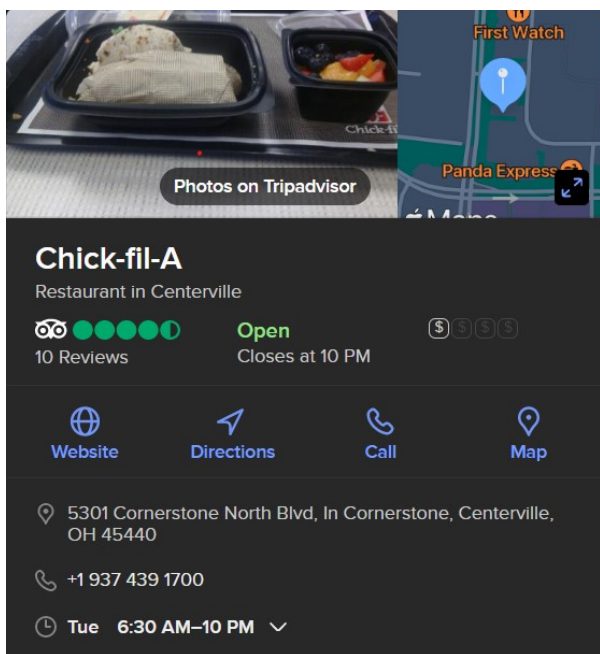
First Watch

Panda Express

Chick-fil

Photos on Tripadvisor

Maps

Chick-fil-A

Restaurant in Centerville

10 Reviews

Open
Closes at 10 PM

$$$$

Website
Directions
Call
Map

5301 Cornerstone North Blvd, In Cornerstone, Centerville, OH 45440

+1 937 439 1700

Tue 6:30 AM–10 PM